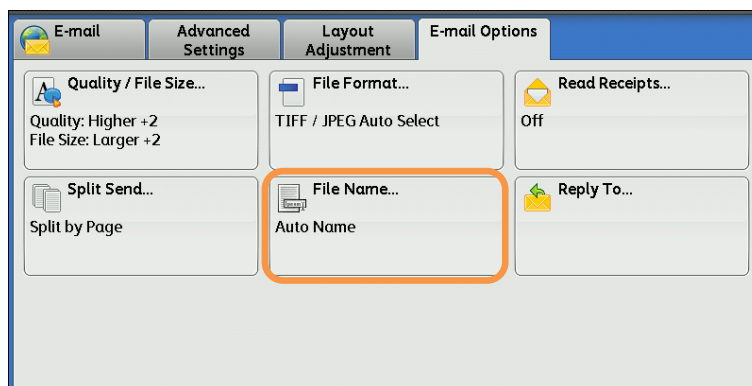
E-mail

Advanced Settings

Layout Adjustment

E-mail Options

Quality / File Size...

Quality: Higher +2
File Size: Larger +2

File Format...

TIFF / JPEG Auto Select

Read Receipts...

Off

Split Send...

Split by Page

File Name...

Auto Name

Reply To...